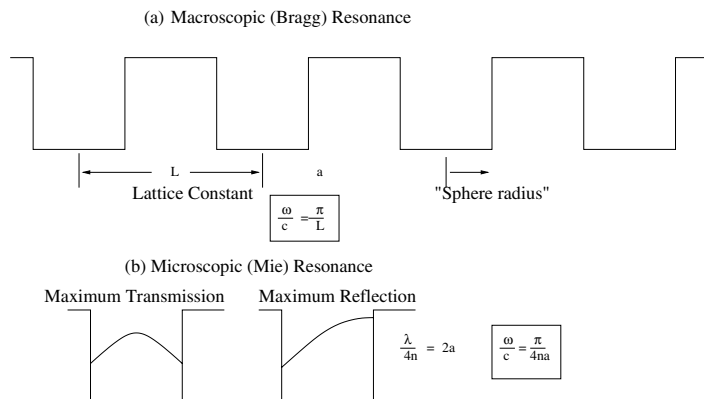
(a) Macroscopic (Bragg) Resonance

L

a

Lattice Constant

"Sphere radius"

$\frac{\omega}{c} = \frac{\pi}{L}$

(b) Microscopic (Mie) Resonance

Maximum Transmission

Maximum Reflection

$\frac{\lambda}{4n} = 2a$

$\frac{\omega}{c} = \frac{\pi}{4na}$